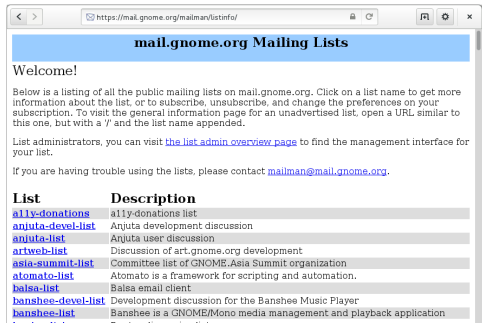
https://mail.gnome.org/mailman/listinfo/

mail.gnome.org Mailing Lists

Welcome!

Below is a listing of all the public mailing lists on mail.gnome.org. Click on a list name to get more information about the list, or to subscribe, unsubscribe, and change the preferences on your subscription. To visit the general information page for an unadvertised list, open a URL similar to this one, but with a '/' and the list name appended.

List administrators, you can visit the list admin overview page to find the management interface for your list.

If you are having trouble using the lists, please contact mailman@mail.gnome.org.

| List | Description |
|---|---|
| a11y-donations | a11y-donations list |
| anjuta-devel-list | Anjuta development discussion |
| anjuta-list | Anjuta user discussion |
| artweb-list | Discussion of art.gnome.org development |
| asia-summit-list | Committee list of GNOME.Asia Summit organization |
| atomato-list | Atomato is a framework for scripting and automation. |
| balsa-list | Balsa email client |
| banshee-devel-list | Development discussion for the Banshee Music Player |
| banshee-list | Banshee is a GNOME/Mono media management and playback application |
| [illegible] | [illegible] |